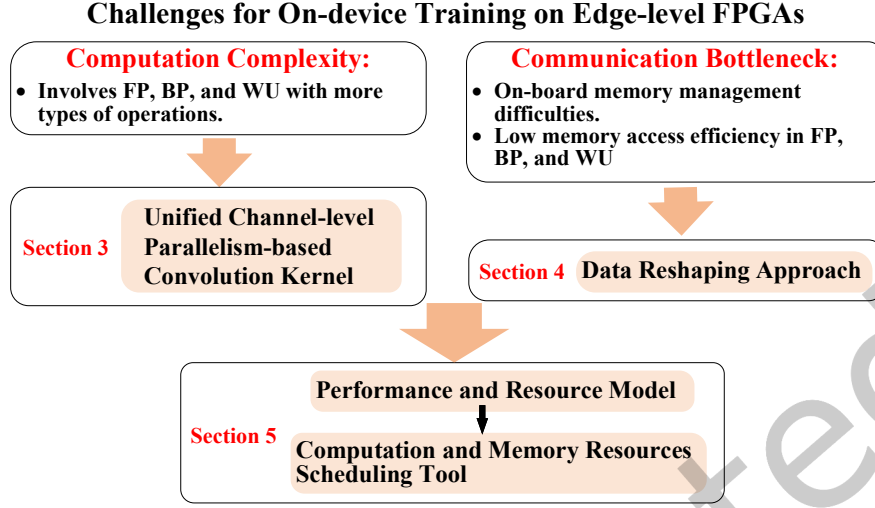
Challenges for On-device Training on Edge-level FPGAs

Computation Complexity:

- Involves FP, BP, and WU with more types of operations.

Communication Bottleneck:

- On-board memory management difficulties.
- Low memory access efficiency in FP, BP, and WU

Section 3

Unified Channel-level Parallelism-based Convolution Kernel

Section 4

Data Reshaping Approach

Section 5

Performance and Resource Model

Computation and Memory Resources Scheduling Tool